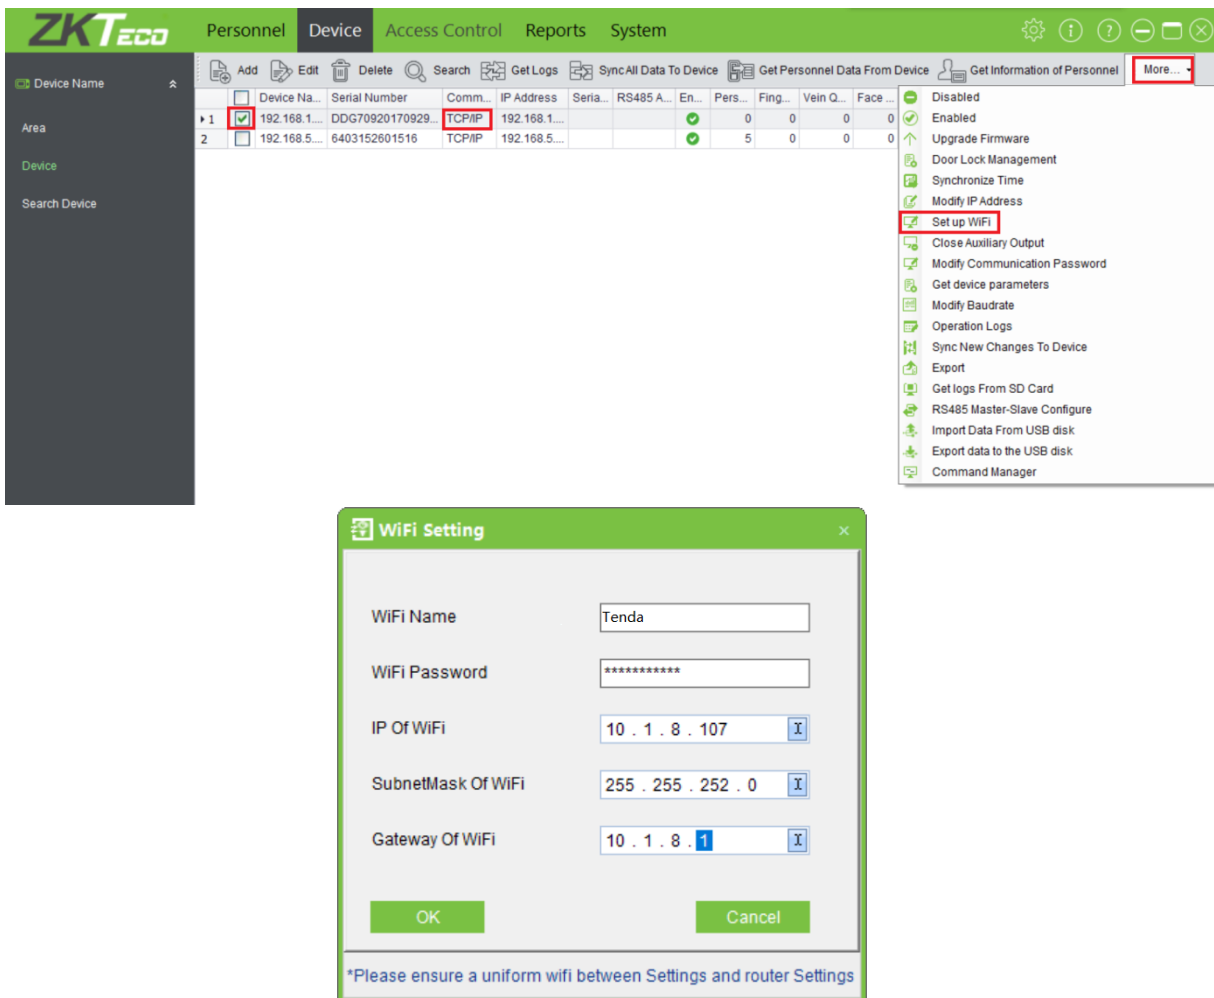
ZKTeco Personnel Device Access Control Reports System

Device Name

Area

Device

Search Device

Add Edit Delete Search Get Logs Sync All Data To Device Get Personnel Data From Device Get Information of Personnel More...

| | | Device Na... | Serial Number | Comm... | IP Address | Seria... | RS485 A... | En... | Pers... | Fing... | Vein Q... | Face ... |
|---|---|---|---|---|---|---|---|---|---|---|---|---|
| 1 | ☑ | 192.168.1.... | DDG70920170929... | TCP/IP | 192.168.1.... | | | | 0 | 0 | 0 | 0 |
| 2 | ☐ | 192.168.5.... | 6403152601516 | TCP/IP | 192.168.5.... | | | | 5 | 0 | 0 | 0 |

Disabled
Enabled
Upgrade Firmware
Door Lock Management
Synchronize Time
Modify IP Address
Set up WiFi
Close Auxiliary Output
Modify Communication Password
Get device parameters
Modify Baudrate
Operation Logs
Sync New Changes To Device
Export
Get logs From SD Card
RS485 Master-Slave Configure
Import Data From USB disk
Export data to the USB disk
Command Manager

WiFi Setting ×

WiFi Name Tenda

WiFi Password ***********

IP Of WiFi 10 . 1 . 8 . 107

SubnetMask Of WiFi 255 . 255 . 252 . 0

Gateway Of WiFi 10 . 1 . 8 . 1

OK Cancel

*Please ensure a uniform wifi between Settings and router Settings